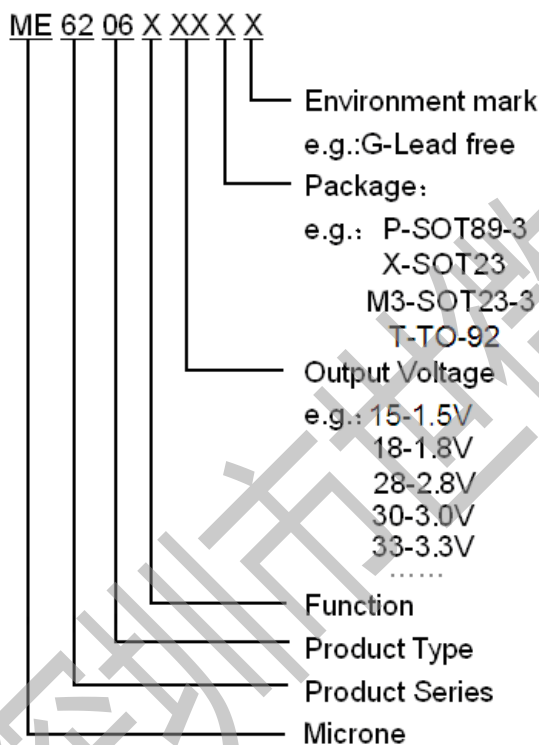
ME 62 06 X XX X X

Environment mark
e.g.:G-Lead free
Package：
e.g.： P-SOT89-3
X-SOT23
M3-SOT23-3
T-TO-92
Output Voltage
e.g.: 15-1.5V
18-1.8V
28-2.8V
30-3.0V
33-3.3V
……
Function
Product Type
Product Series
Microne